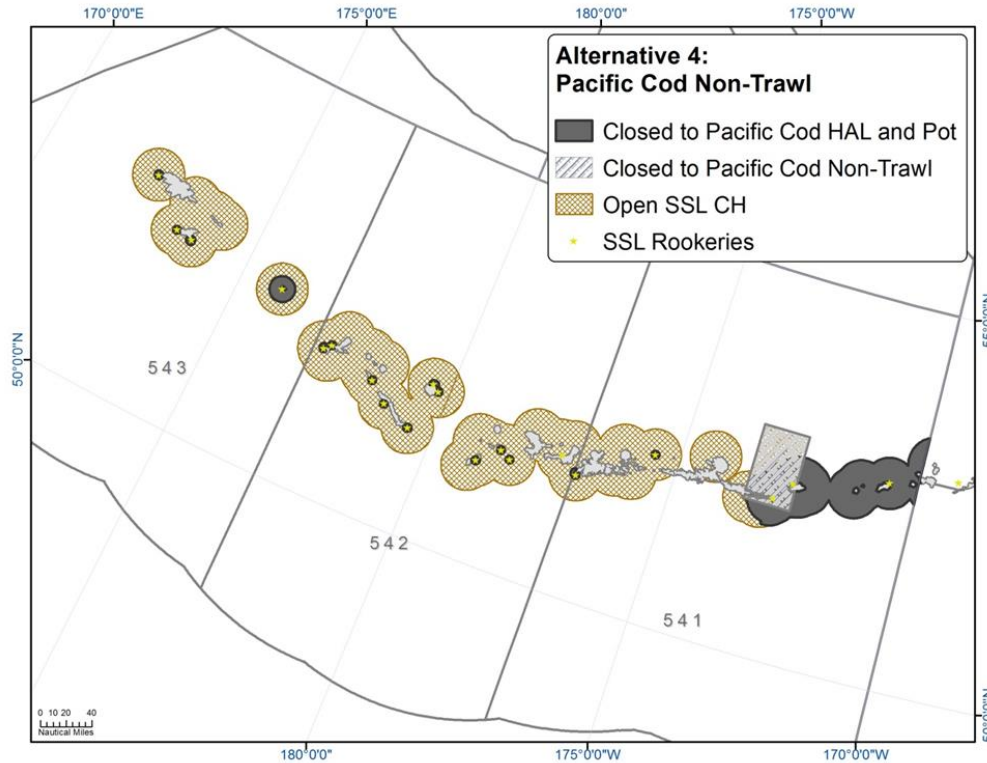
170°0'0"E
175°0'0"E
180°0'0"
175°0'0"W

Alternative 4:
Pacific Cod Non-Trawl

Closed to Pacific Cod HAL and Pot
Closed to Pacific Cod Non-Trawl
Open SSL CH
SSL Rookeries

50°0'0"N
55°0'0"N

5 4 3
5 4 2
5 4 1

0 10 20 40
Nautical Miles

50°0'0"N

180°0'0"
175°0'0"W
170°0'0"W